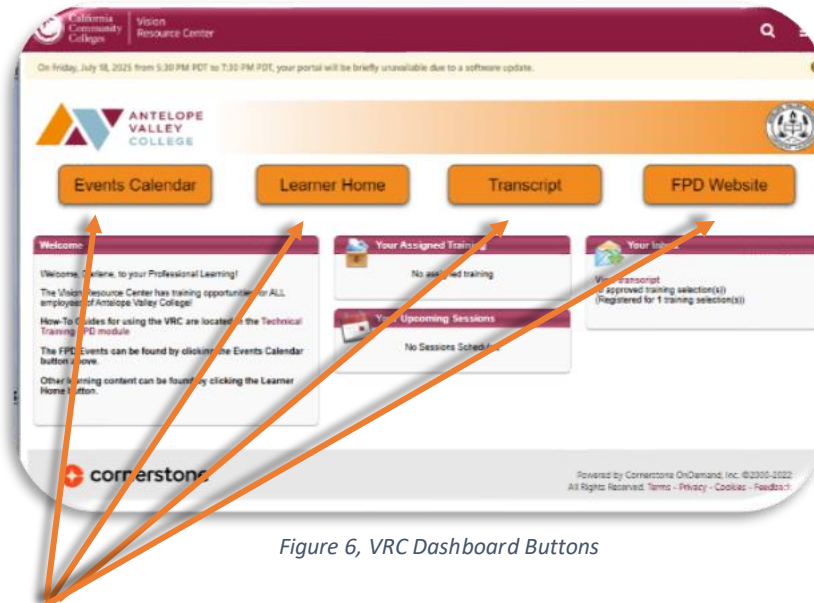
California Community Colleges | Vision Resource Center

On Friday, July 18, 2025 from 5:30 PM PDT to 7:30 PM PDT, your portal will be briefly unavailable due to a software update.

ANTELOPE VALLEY COLLEGE

Events Calendar

Learner Home

Transcript

FPD Website

Welcome

Welcome, Darlene, to your Professional Learning!

The Vision Resource Center has training opportunities for ALL employees of Antelope Valley College!

How-To Guides for using the VRC are located in the Technical Training FPD module

The FPD Events can be found by clicking the Events Calendar button above.

Other learning content can be found by clicking the Learner Home button.

Your Assigned Training

No assigned training

Your Upcoming Sessions

No Sessions Scheduled

Your Inbox

View Transcript
0 approved training selection(s))
(Registered for 1 training selection(s))

cornerstone

Powered by Cornerstone OnDemand, Inc. ©2000-2022
All Rights Reserved. Terms - Privacy - Cookies - Feedback

Figure 6, VRC Dashboard Buttons